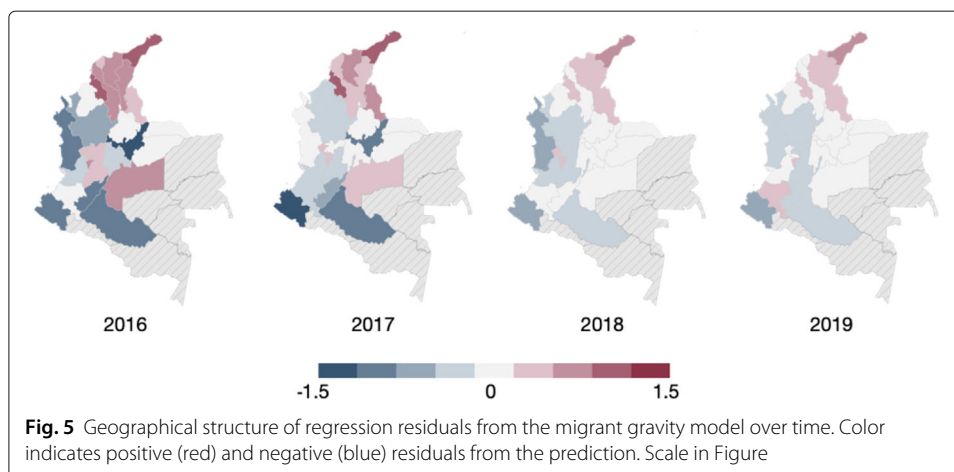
2016

2017

2018

2019

-1.5 0 1.5

**Fig. 5** Geographical structure of regression residuals from the migrant gravity model over time. Color indicates positive (red) and negative (blue) residuals from the prediction. Scale in Figure